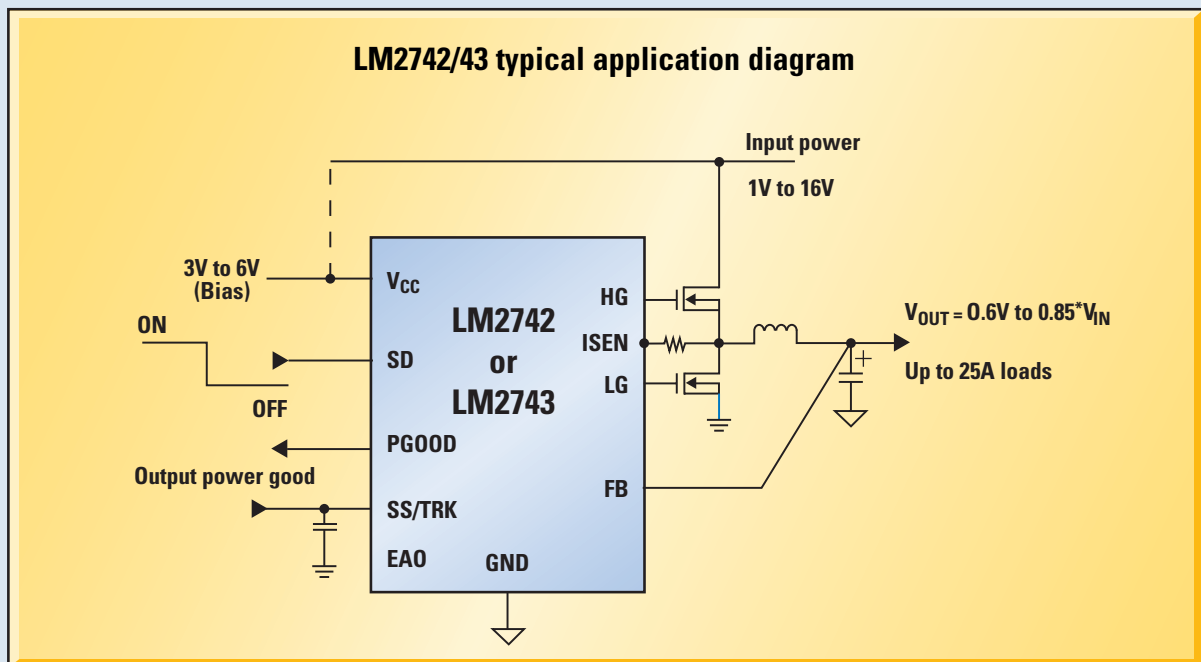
LM2742/43 typical application diagram

Input power

1V to 16V

3V to 6V (Bias)

ON

OFF

Output power good

$V_{CC}$

SD

PGOOD

SS/TRK

EAO

GND

LM2742 or LM2743

HG

ISEN

LG

FB

$V_{OUT}$ = 0.6V to 0.85*$V_{IN}$

Up to 25A loads